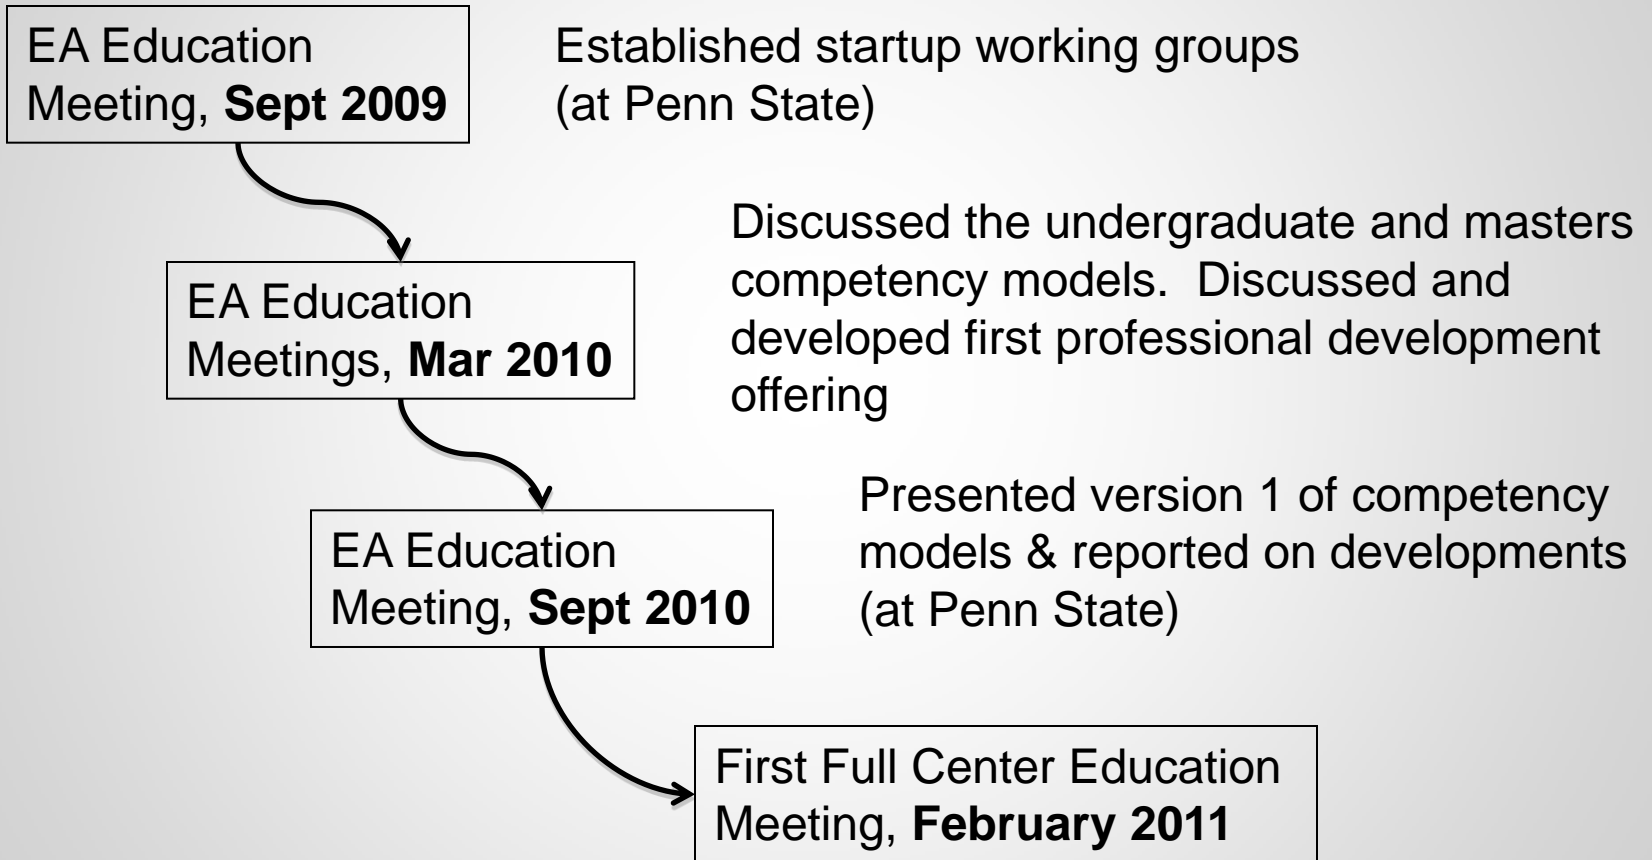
EA Education Meeting, Sept 2009

Established startup working groups (at Penn State)

EA Education Meetings, Mar 2010

Discussed the undergraduate and masters competency models. Discussed and developed first professional development offering

EA Education Meeting, Sept 2010

Presented version 1 of competency models & reported on developments (at Penn State)

First Full Center Education Meeting, February 2011